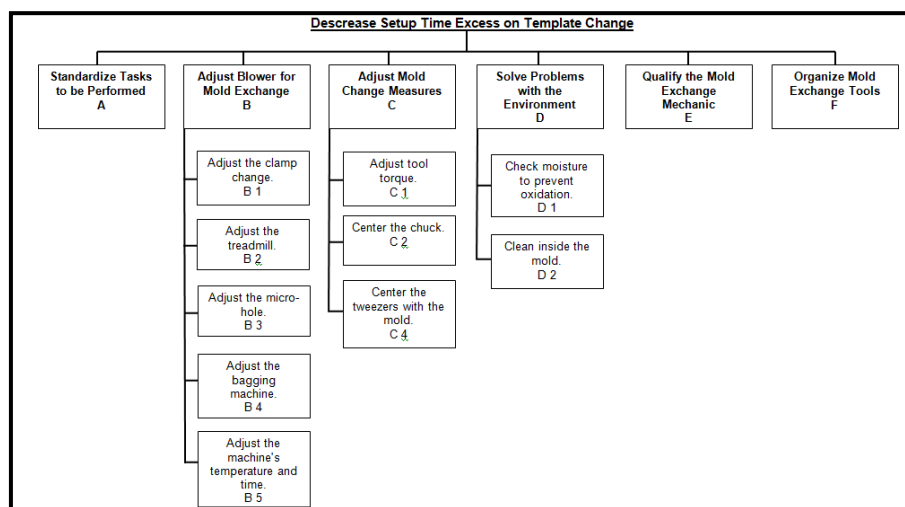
Descrease Setup Time Excess on Template Change

Standardize Tasks to be Performed
A

Adjust Blower for Mold Exchange
B

Adjust the clamp change.
B 1

Adjust the treadmill.
B 2

Adjust the micro-hole.
B 3

Adjust the bagging machine.
B 4

Adjust the machine's temperature and time.
B 5

Adjust Mold Change Measures
C

Adjust tool torque.
C 1

Center the chuck.
C 2

Center the tweezers with the mold.
C 4

Solve Problems with the Environment
D

Check moisture to prevent oxidation.
D 1

Clean inside the mold.
D 2

Qualify the Mold Exchange Mechanic
E

Organize Mold Exchange Tools
F